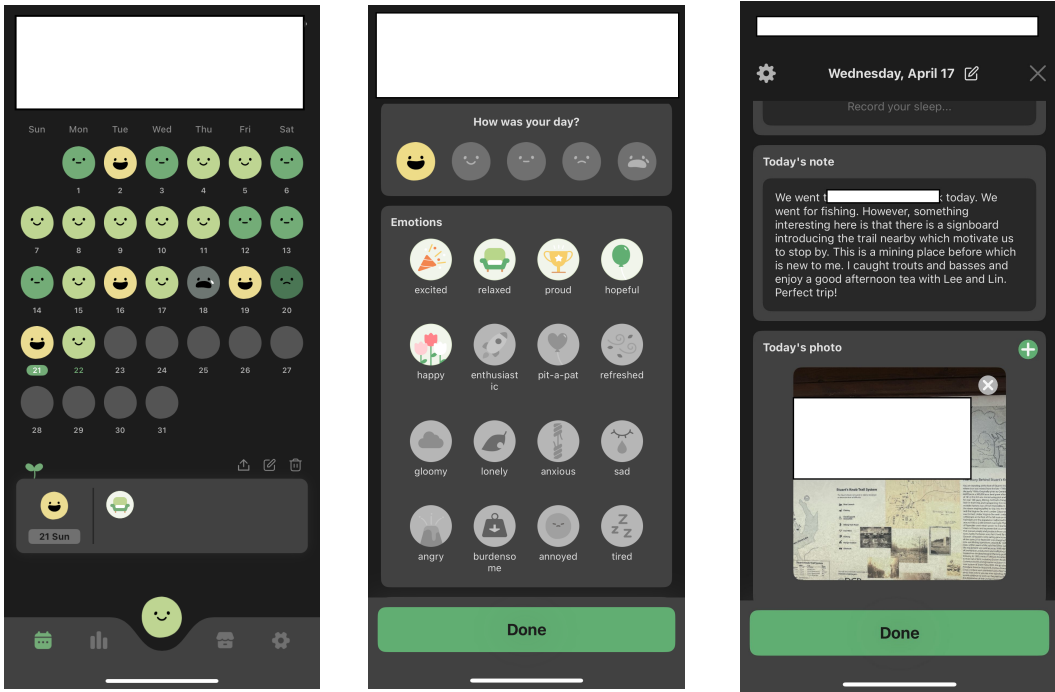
Sun Mon Tue Wed Thu Fri Sat

1 2 3 4 5 6
7 8 9 10 11 12 13
14 15 16 17 18 19 20
21 22 23 24 25 26 27
28 29 30 31

21 Sun

How was your day?

Emotions

excited relaxed proud hopeful
happy enthusiastic pit-a-pat refreshed
gloomy lonely anxious sad
angry burdensome annoyed tired

Done

Wednesday, April 17

Record your sleep...

Today's note

We went t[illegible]: today. We went for fishing. However, something interesting here is that there is a signboard introducing the trail nearby which motivate us to stop by. This is a mining place before which is new to me. I caught trouts and basses and enjoy a good afternoon tea with Lee and Lin. Perfect trip!

Today's photo

Done